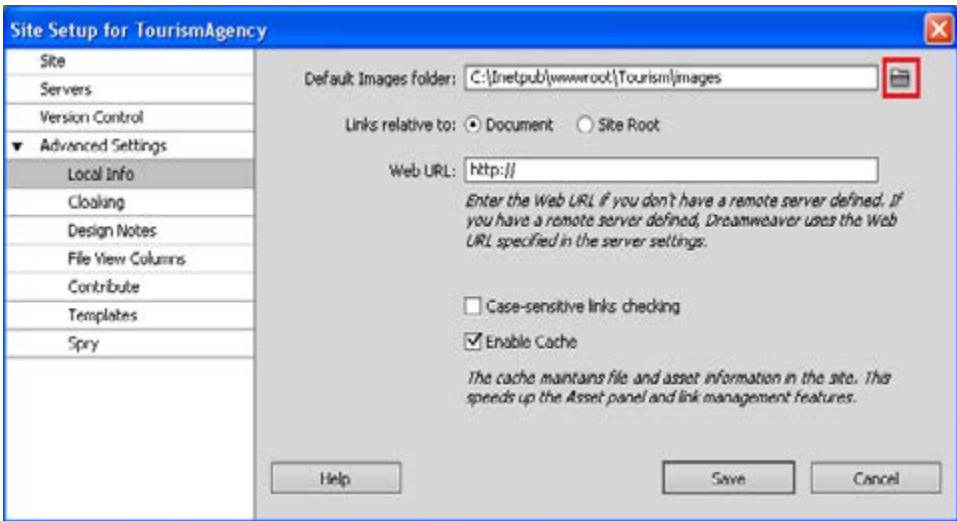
Site Setup for TourismAgency

Site
Servers
Version Control
Advanced Settings
Local Info
Cloaking
Design Notes
File View Columns
Contribute
Templates
Spry

Default Images folder: C:\Inetpub\wwwroot\Tourism\images

Links relative to: Document Site Root

Web URL: http://

Enter the Web URL if you don't have a remote server defined. If you have a remote server defined, Dreamweaver uses the Web URL specified in the server settings.

Case-sensitive links checking

Enable Cache

The cache maintains file and asset information in the site. This speeds up the Asset panel and link management features.

Help

Save

Cancel